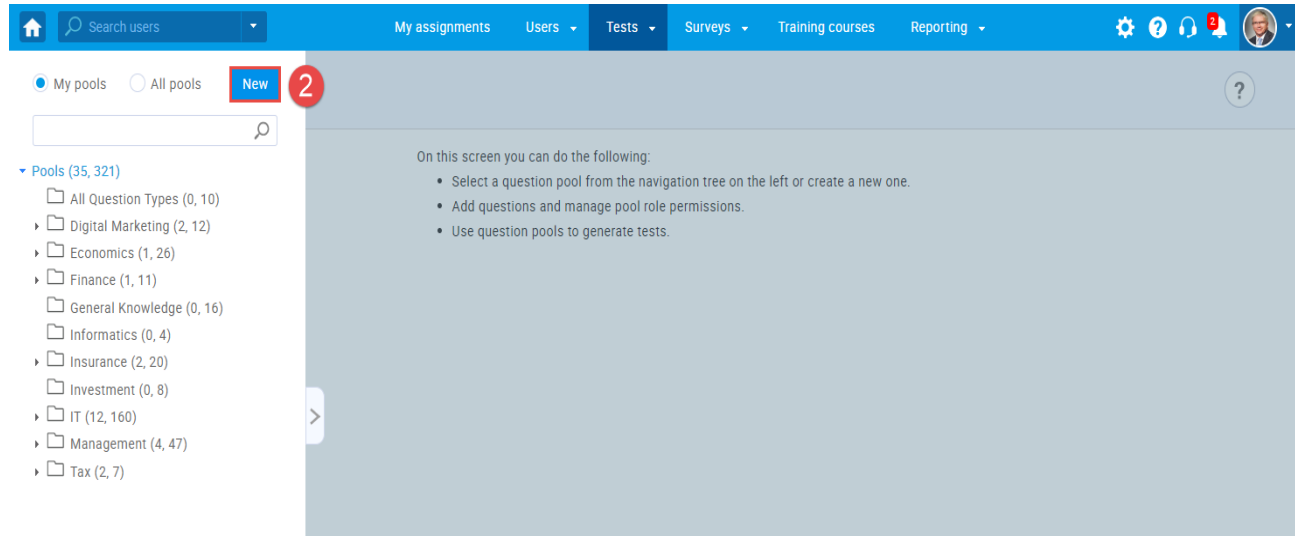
Search users

My assignments Users Tests Surveys Training courses Reporting

2

My pools All pools New 2

?

Pools (35, 321)
All Question Types (0, 10)
Digital Marketing (2, 12)
Economics (1, 26)
Finance (1, 11)
General Knowledge (0, 16)
Informatics (0, 4)
Insurance (2, 20)
Investment (0, 8)
IT (12, 160)
Management (4, 47)
Tax (2, 7)

On this screen you can do the following:
• Select a question pool from the navigation tree on the left or create a new one.
• Add questions and manage pool role permissions.
• Use question pools to generate tests.